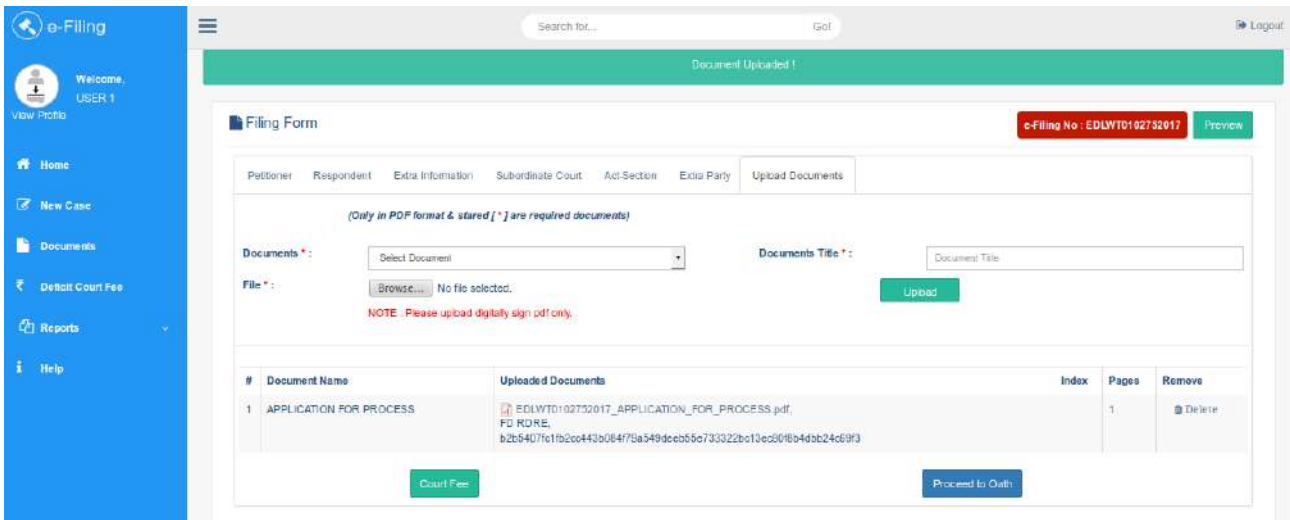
e-Filing

Welcome, USER 1

View Profile

Home

New Case

Documents

Deficit Court Fee

Reports

Help

Search for... Go!

Logout

Document Uploaded !

Filing Form

e-Filing No : EDLWT0102752017

Preview

Petitioner | Respondent | Extra Information | Subordinate Court | Act-Section | Extra Party | Upload Documents

(Only in PDF format & stared [ * ] are required documents)

Documents * : Select Document

Documents Title * : Document Title

File * : Browse... No file selected.

Upload

NOTE : Please upload digitally sign pdf only.

| # | Document Name | Uploaded Documents | Index | Pages | Remove |
|---|---|---|---|---|---|
| 1 | APPLICATION FOR PROCESS | EDLWT0102752017_APPLICATION_FOR_PROCESS.pdf, FD RDRE, b2b5407fc1fb2cc443b084f78a549dceb55e733322bc13ec808b4dbb24c69f3 | | 1 | Delete |

Court Fee

Proceed to Oath